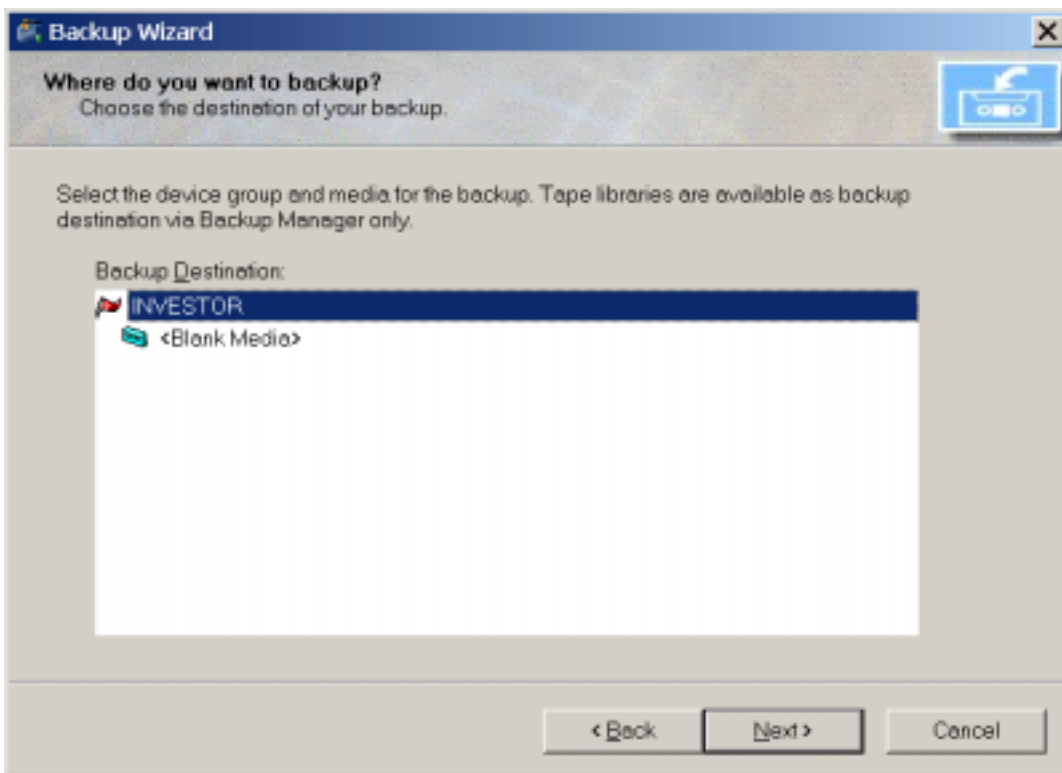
Backup Wizard

Where do you want to backup?
Choose the destination of your backup.

Select the device group and media for the backup. Tape libraries are available as backup destination via Backup Manager only.

Backup Destination:

INVESTOR
<Blank Media>

< Back
Next >
Cancel